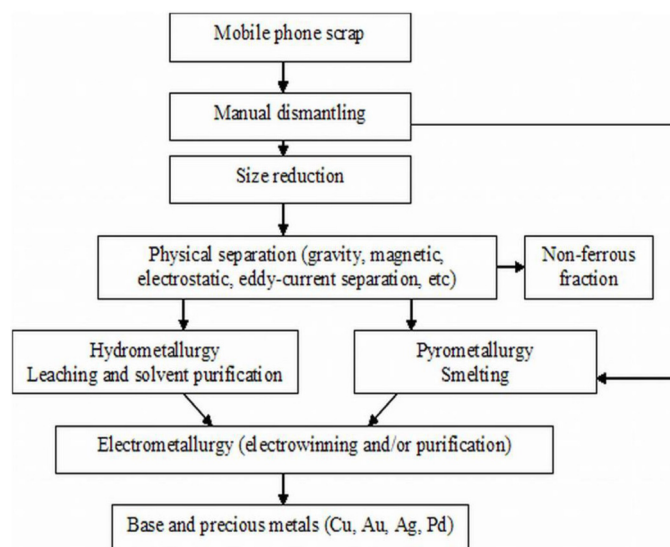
Mobile phone scrap

Manual dismantling

Size reduction

Physical separation (gravity, magnetic, electrostatic, eddy-current separation, etc)

Non-ferrous fraction

Hydrometallurgy
Leaching and solvent purification

Pyrometallurgy
Smelting

Electrometallurgy (electrowinning and/or purification)

Base and precious metals (Cu, Au, Ag, Pd)